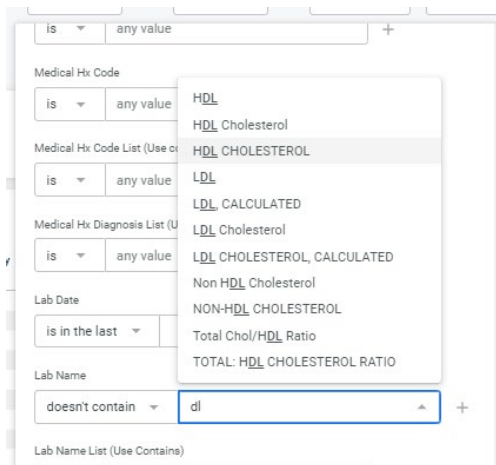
is ▾ any value +

Medical Hx Code

is ▾ any value

Medical Hx Code List (Use co

is ▾ any value

Medical Hx Diagnosis List (U

is ▾ any value

Lab Date

is in the last ▾

Lab Name

doesn't contain ▾ dl +

Lab Name List (Use Contains)

HDL
HDL Cholesterol
HDL CHOLESTEROL
LDL
LDL, CALCULATED
LDL Cholesterol
LDL CHOLESTEROL, CALCULATED
Non HDL Cholesterol
NON-HDL CHOLESTEROL
Total Chol/HDL Ratio
TOTAL: HDL CHOLESTEROL RATIO